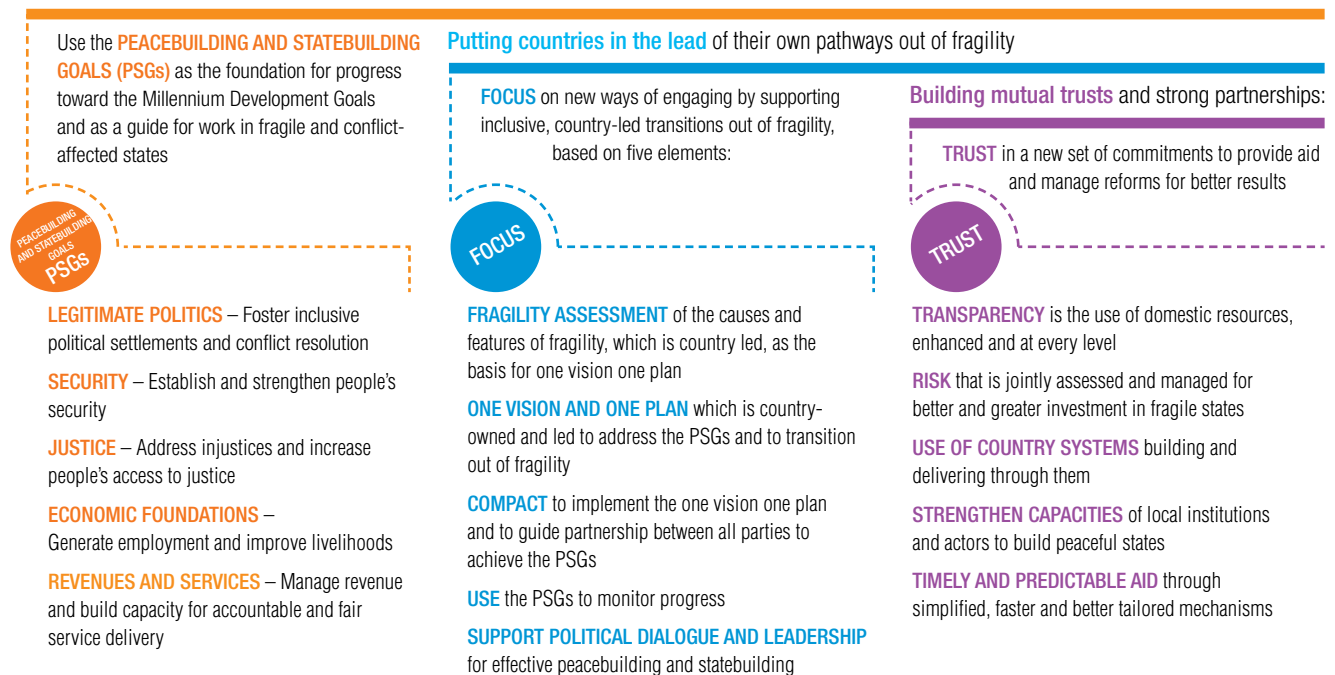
Use the PEACEBUILDING AND STATEBUILDING GOALS (PSGs) as the foundation for progress toward the Millennium Development Goals and as a guide for work in fragile and conflict-affected states

Putting countries in the lead of their own pathways out of fragility

FOCUS on new ways of engaging by supporting inclusive, country-led transitions out of fragility, based on five elements:

Building mutual trusts and strong partnerships:

TRUST in a new set of commitments to provide aid and manage reforms for better results

PEACEBUILDING AND STATEBUILDING GOALS PSGs

FOCUS

TRUST

LEGITIMATE POLITICS – Foster inclusive political settlements and conflict resolution

SECURITY – Establish and strengthen people's security

JUSTICE – Address injustices and increase people's access to justice

ECONOMIC FOUNDATIONS – Generate employment and improve livelihoods

REVENUES AND SERVICES – Manage revenue and build capacity for accountable and fair service delivery

FRAGILITY ASSESSMENT of the causes and features of fragility, which is country led, as the basis for one vision one plan

ONE VISION AND ONE PLAN which is country-owned and led to address the PSGs and to transition out of fragility

COMPACT to implement the one vision one plan and to guide partnership between all parties to achieve the PSGs

USE the PSGs to monitor progress

SUPPORT POLITICAL DIALOGUE AND LEADERSHIP for effective peacebuilding and statebuilding

TRANSPARENCY is the use of domestic resources, enhanced and at every level

RISK that is jointly assessed and managed for better and greater investment in fragile states

USE OF COUNTRY SYSTEMS building and delivering through them

STRENGTHEN CAPACITIES of local institutions and actors to build peaceful states

TIMELY AND PREDICTABLE AID through simplified, faster and better tailored mechanisms